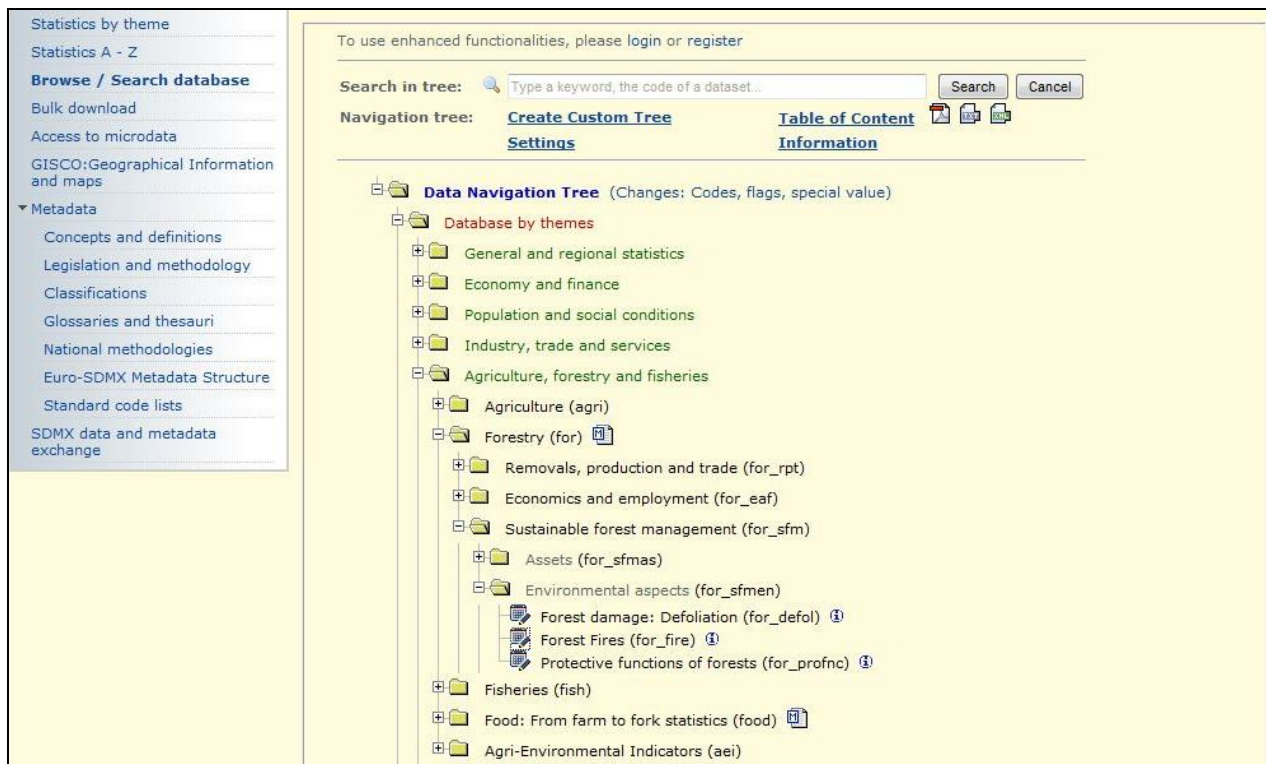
Statistics by theme
Statistics A - Z
Browse / Search database
Bulk download
Access to microdata
GISCO:Geographical Information and maps
▾Metadata
Concepts and definitions
Legislation and methodology
Classifications
Glossaries and thesauri
National methodologies
Euro-SDMX Metadata Structure
Standard code lists
SDMX data and metadata exchange

To use enhanced functionalities, please login or register

Search in tree: Type a keyword, the code of a dataset... Search Cancel
Navigation tree: Create Custom Tree Table of Content
Settings Information

Data Navigation Tree (Changes: Codes, flags, special value)
Database by themes
General and regional statistics
Economy and finance
Population and social conditions
Industry, trade and services
Agriculture, forestry and fisheries
Agriculture (agri)
Forestry (for)
Removals, production and trade (for_rpt)
Economics and employment (for_eaf)
Sustainable forest management (for_sfm)
Assets (for_sfmas)
Environmental aspects (for_sfmen)
Forest damage: Defoliation (for_defol)
Forest Fires (for_fire)
Protective functions of forests (for_profnc)
Fisheries (fish)
Food: From farm to fork statistics (food)
Agri-Environmental Indicators (aei)